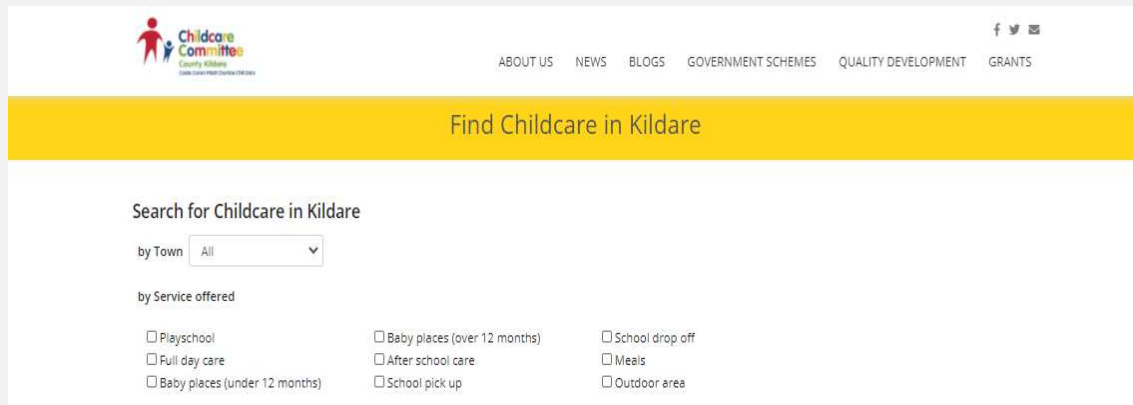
Childcare Committee
County Kildare
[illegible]

ABOUT US NEWS BLOGS GOVERNMENT SCHEMES QUALITY DEVELOPMENT GRANTS

Find Childcare in Kildare

Search for Childcare in Kildare

by Town All

by Service offered

☐ Playschool
☐ Full day care
☐ Baby places (under 12 months)

☐ Baby places (over 12 months)
☐ After school care
☐ School pick up

☐ School drop off
☐ Meals
☐ Outdoor area